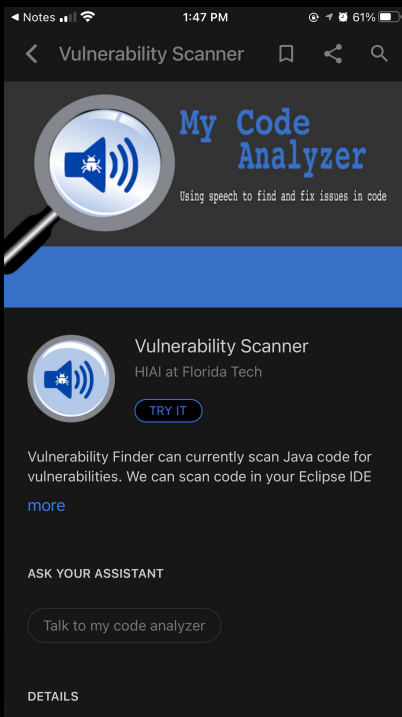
◂ Notes 1:47 PM 61%

Vulnerability Scanner

My Code Analyzer

Using speech to find and fix issues in code

Vulnerability Scanner

HIAI at Florida Tech

TRY IT

Vulnerability Finder can currently scan Java code for vulnerabilities. We can scan code in your Eclipse IDE

more

ASK YOUR ASSISTANT

Talk to my code analyzer

DETAILS